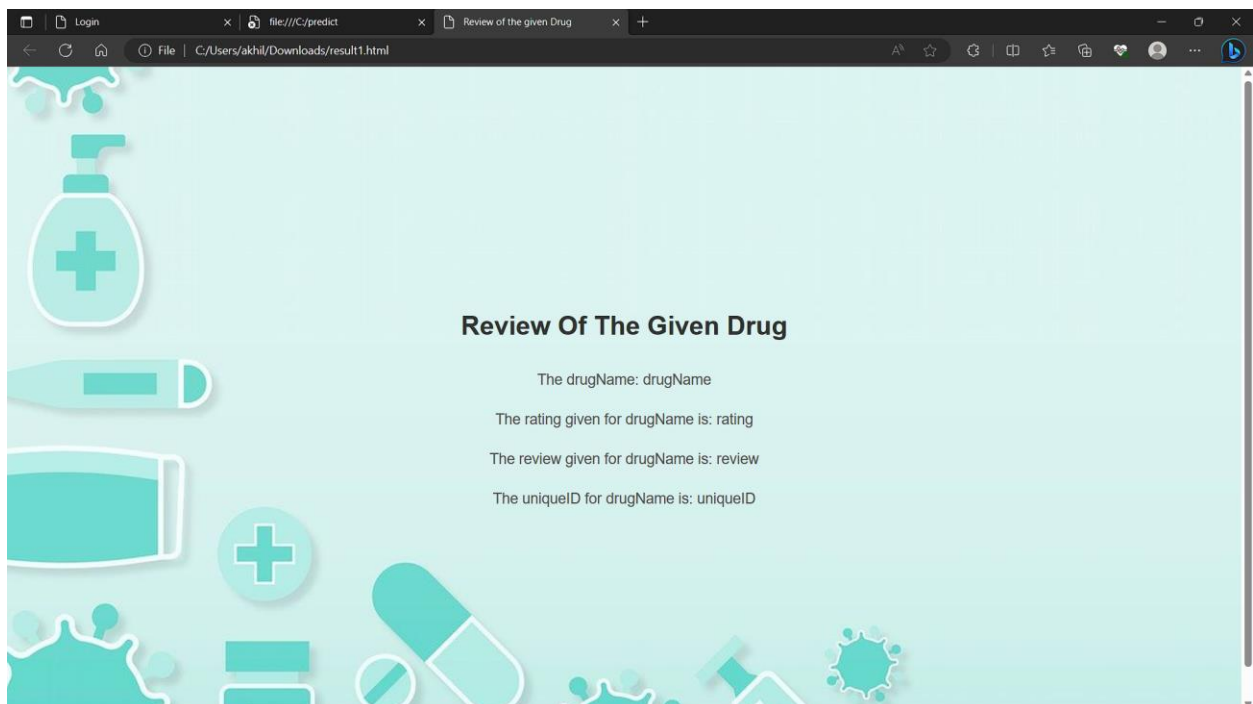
Login
file:///C:/predict
Review of the given Drug
File | C:/Users/akhil/Downloads/result1.html

Review Of The Given Drug

The drugName: drugName

The rating given for drugName is: rating

The review given for drugName is: review

The uniqueID for drugName is: uniqueID